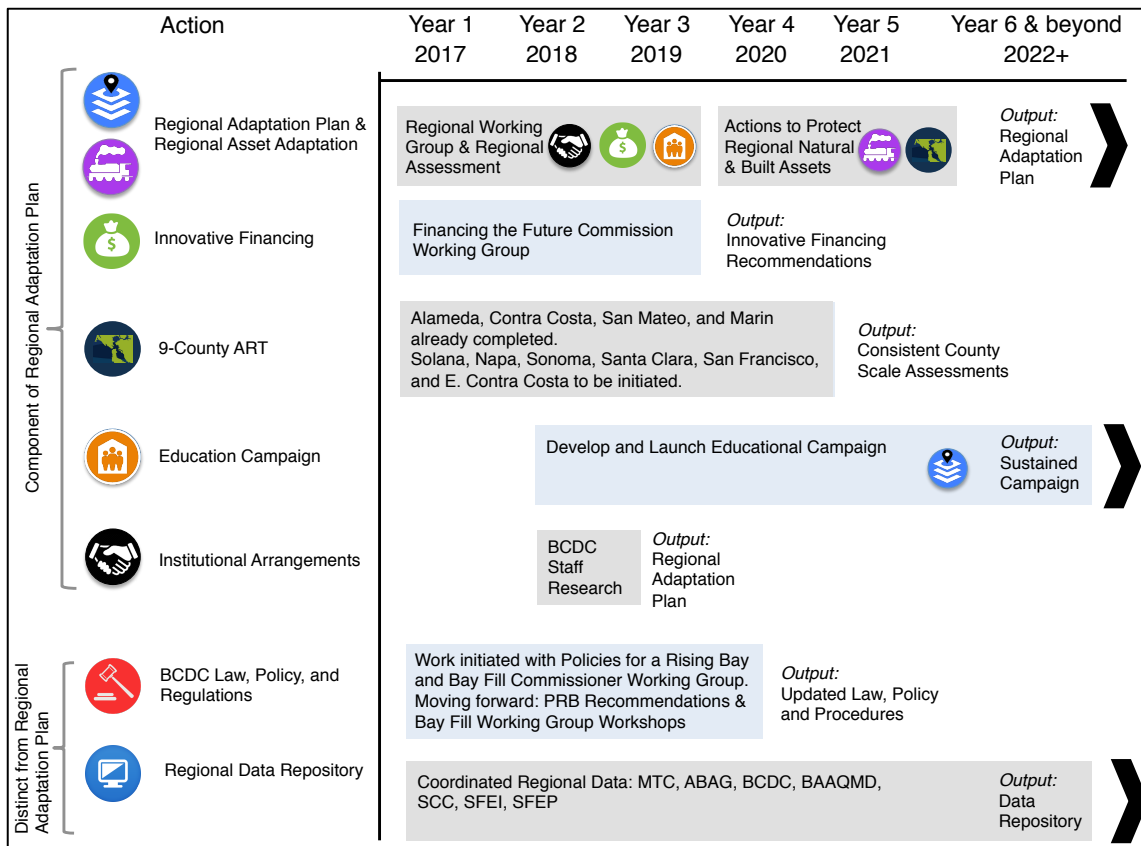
Action

Year 1 2017 | Year 2 2018 | Year 3 2019 | Year 4 2020 | Year 5 2021 | Year 6 & beyond 2022+

Component of Regional Adaptation Plan

Regional Adaptation Plan & Regional Asset Adaptation

Regional Working Group & Regional Assessment

Actions to Protect Regional Natural & Built Assets

Output: Regional Adaptation Plan

Innovative Financing

Financing the Future Commission Working Group

Output: Innovative Financing Recommendations

9-County ART

Alameda, Contra Costa, San Mateo, and Marin already completed. Solana, Napa, Sonoma, Santa Clara, San Francisco, and E. Contra Costa to be initiated.

Output: Consistent County Scale Assessments

Education Campaign

Develop and Launch Educational Campaign

Output: Sustained Campaign

Institutional Arrangements

BCDC Staff Research

Output: Regional Adaptation Plan

Distinct from Regional Adaptation Plan

BCDC Law, Policy, and Regulations

Work initiated with Policies for a Rising Bay and Bay Fill Commissioner Working Group. Moving forward: PRB Recommendations & Bay Fill Working Group Workshops

Output: Updated Law, Policy and Procedures

Regional Data Repository

Coordinated Regional Data: MTC, ABAG, BCDC, BAAQMD, SCC, SFEI, SFEP

Output: Data Repository